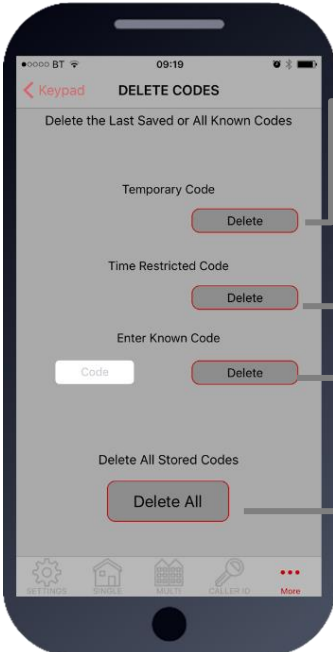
●○○○○ BT
09:19
Keypad
DELETE CODES
Delete the Last Saved or All Known Codes

Temporary Code
Delete

Time Restricted Code
Delete

Enter Known Code
Code
Delete

Delete All Stored Codes
Delete All

SETTINGS
SINGLE
MULTI
CALLER ID
More